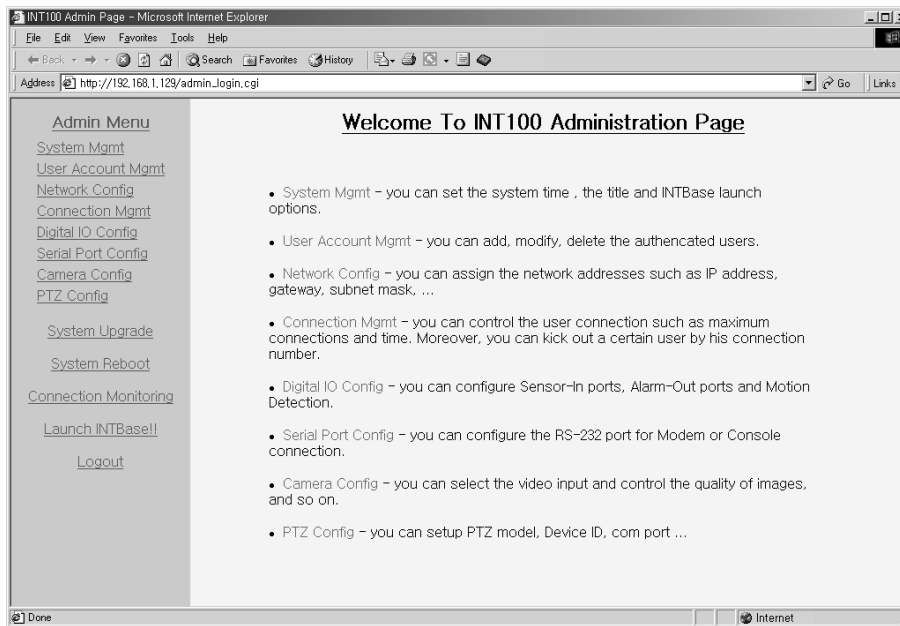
INT100 Admin Page - Microsoft Internet Explorer

File Edit View Favorites Tools Help

Back Search Favorites History

Address http://192.168.1.129/admin_login.cgi Go Links

Admin Menu
System Mgmt
User Account Mgmt
Network Config
Connection Mgmt
Digital IO Config
Serial Port Config
Camera Config
PTZ Config

System Upgrade

System Reboot

Connection Monitoring

Launch INTBase!!

Logout

Welcome To INT100 Administration Page

• System Mgmt - you can set the system time , the title and INTBase launch options.

• User Account Mgmt - you can add, modify, delete the authencated users.

• Network Config - you can assign the network addresses such as IP address, gateway, subnet mask, ...

• Connection Mgmt - you can control the user connection such as maximum connections and time. Moreover, you can kick out a certain user by his connection number.

• Digital IO Config - you can configure Sensor-In ports, Alarm-Out ports and Motion Detection.

• Serial Port Config - you can configure the RS-232 port for Modem or Console connection.

• Camera Config - you can select the video input and control the quality of images, and so on.

• PTZ Config - you can setup PTZ model, Device ID, com port ...

Done Internet